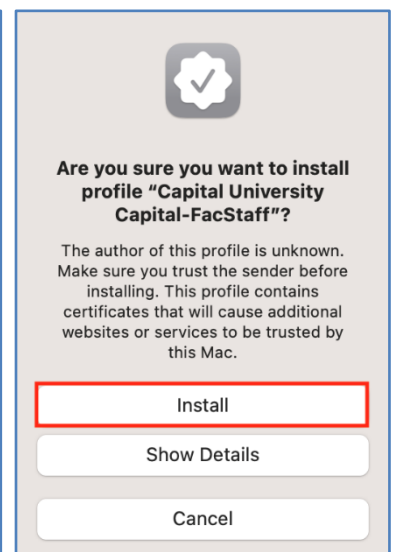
Are you sure you want to install profile “Capital University Capital-FacStaff”?

The author of this profile is unknown. Make sure you trust the sender before installing. This profile contains certificates that will cause additional websites or services to be trusted by this Mac.

Install

Show Details

Cancel